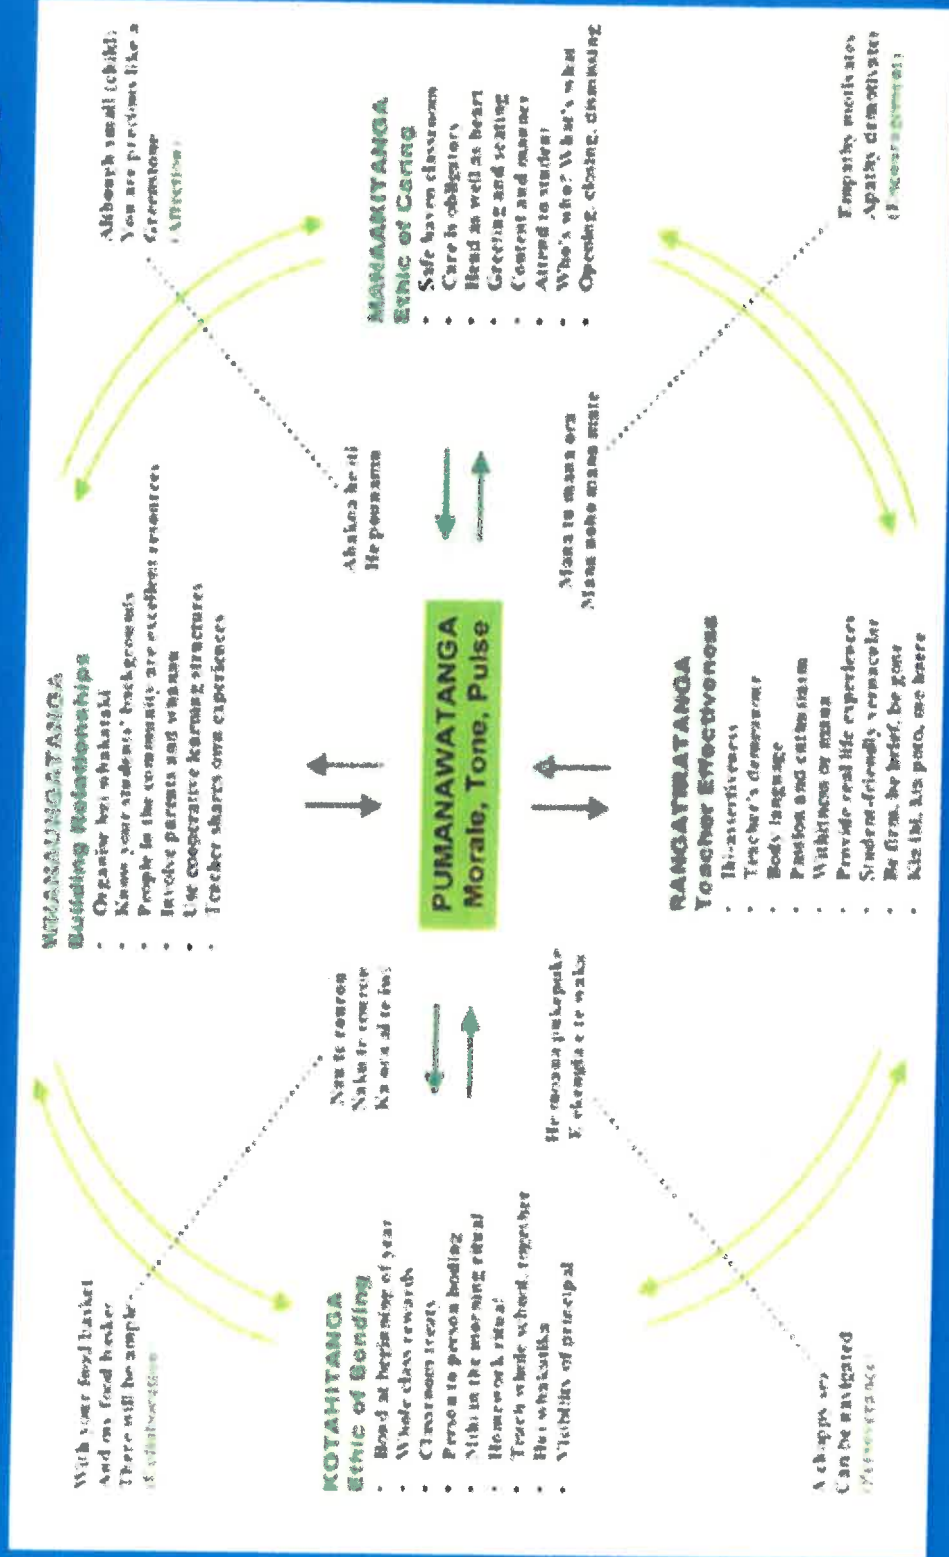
WHANAUNGATANGA
Building Relationships
- Organise hui whakatau
- Know your students' backgrounds
- People in the community are excellent resources
- Involve parents and whanau
- Use cooperative learning structures
- Teacher shares own experiences

PUMANAWATANGA
Morale, Tone, Pulse

Nau te rourou
Naku te rourou
Ka ora ai te iwi

With your food basket
And my food basket
There will be ample
(Collaboration)

KOTAHITANGA
Ethic of Bonding
- Bond at beginning of year
- Whole class rewards
- Classroom treats
- Person to person bonding
- Stillness morning ritual
- Homework rituals
- Teach whole school together
- Hui whakatika
- Visibility of principal

He moana pukepuke
E ekengia e te waka

A choppy sea
Can be navigated
(Perseverance)

RANGATIRATANGA
Teacher Effectiveness
- Assertiveness
- Teacher's demeanour
- Body language
- Passion and enthusiasm
- Withitness or mana
- Provide real life experiences
- Student-friendly vernacular
- Be firm, be brief, be gone
- Kia tiki, kia pato, me haere

Mana te mana ora
Mana neke mana mate

Empathy motivates
Apathy demotivates
(Encouragement)

Ahakoa he iti
He pounamu

Although small (child)
You are precious like a
Greenstone
(Affection)

MANAAKITANGA
Ethic of Caring
- Safe haven classroom
- Care is obligatory
- Head as well as heart
- Greeting and seating
- Content and manner
- Attend to student
- Who's who? What's what
- Opening, closing, classroom